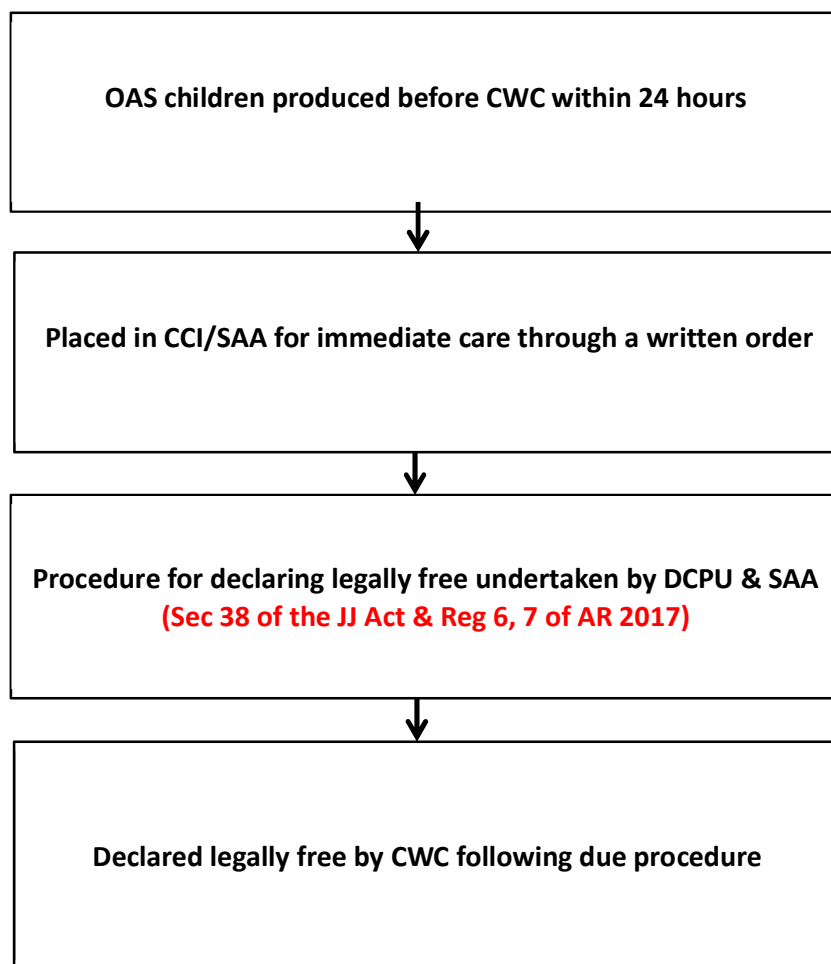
OAS children produced before CWC within 24 hours

Placed in CCI/SAA for immediate care through a written order

Procedure for declaring legally free undertaken by DCPU & SAA
(Sec 38 of the JJ Act & Reg 6, 7 of AR 2017)

Declared legally free by CWC following due procedure